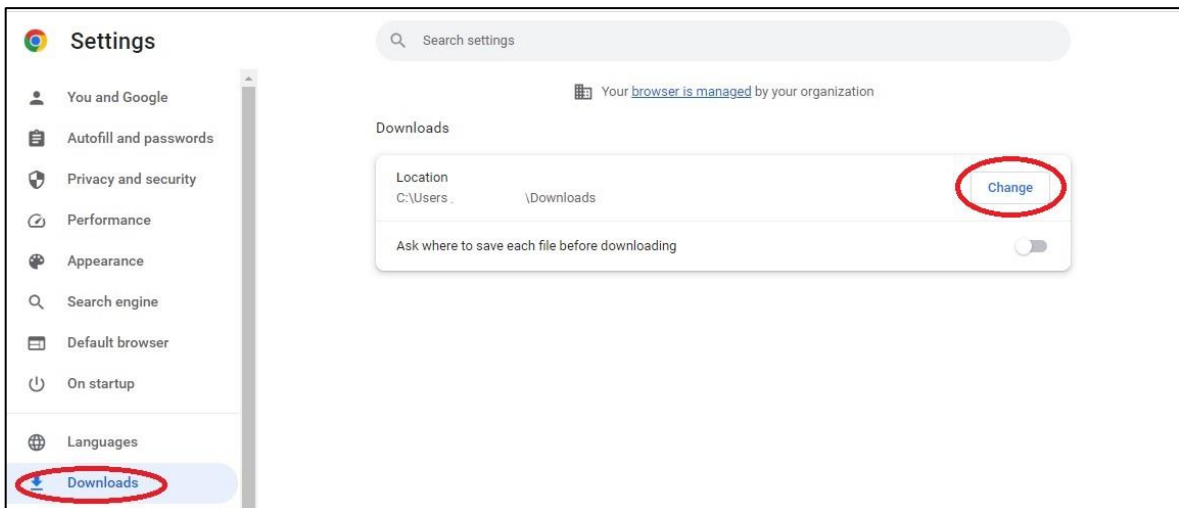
Settings

You and Google
Autofill and passwords
Privacy and security
Performance
Appearance
Search engine
Default browser
On startup
Languages
Downloads

Search settings

Your browser is managed by your organization

Downloads

Location
C:\Users \Downloads

Change

Ask where to save each file before downloading